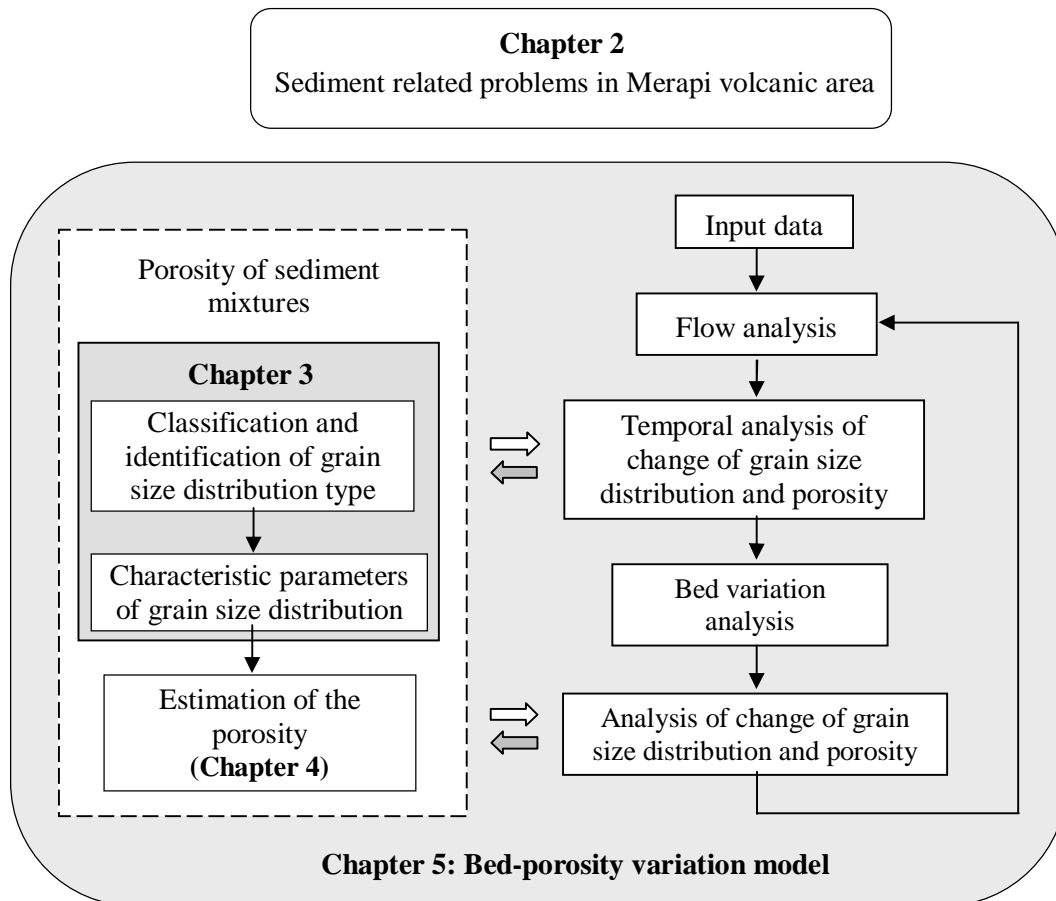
Chapter 2
Sediment related problems in Merapi volcanic area

Porosity of sediment mixtures

Chapter 3

Classification and identification of grain size distribution type

Characteristic parameters of grain size distribution

Estimation of the porosity
(Chapter 4)

Input data

Flow analysis

Temporal analysis of change of grain size distribution and porosity

Bed variation analysis

Analysis of change of grain size distribution and porosity

Chapter 5: Bed-porosity variation model